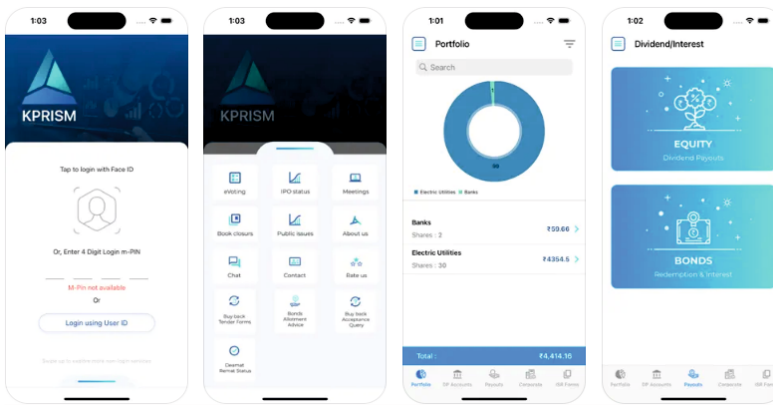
1:03

KPRISM

Tap to login with Face ID

Or, Enter 4 Digit Login m-PIN

M-Pin not available

Or

Login using User ID

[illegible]

1:03

KPRISM

eVoting

IPO status

Meetings

Book closure

Public issues

About us

Chat

Contact

Rate us

Buy back Tender Forms

Bonds Allotment Advice

Buy back Acceptance Query

Demat Remat Status

1:01

Portfolio

Search

Electric Utilities

Banks

Banks

Shares : 2

₹59.66

Electric Utilities

Shares : 30

₹4354.5

Total :

₹4,414.16

Portfolio

DP Accounts

Payouts

Corporate

IM Forms

1:02

Dividend/Interest

EQUITY

Dividend Payouts

BONDS

Redemption & Interest

Portfolio

DP Accounts

Payouts

Corporate

IM Forms